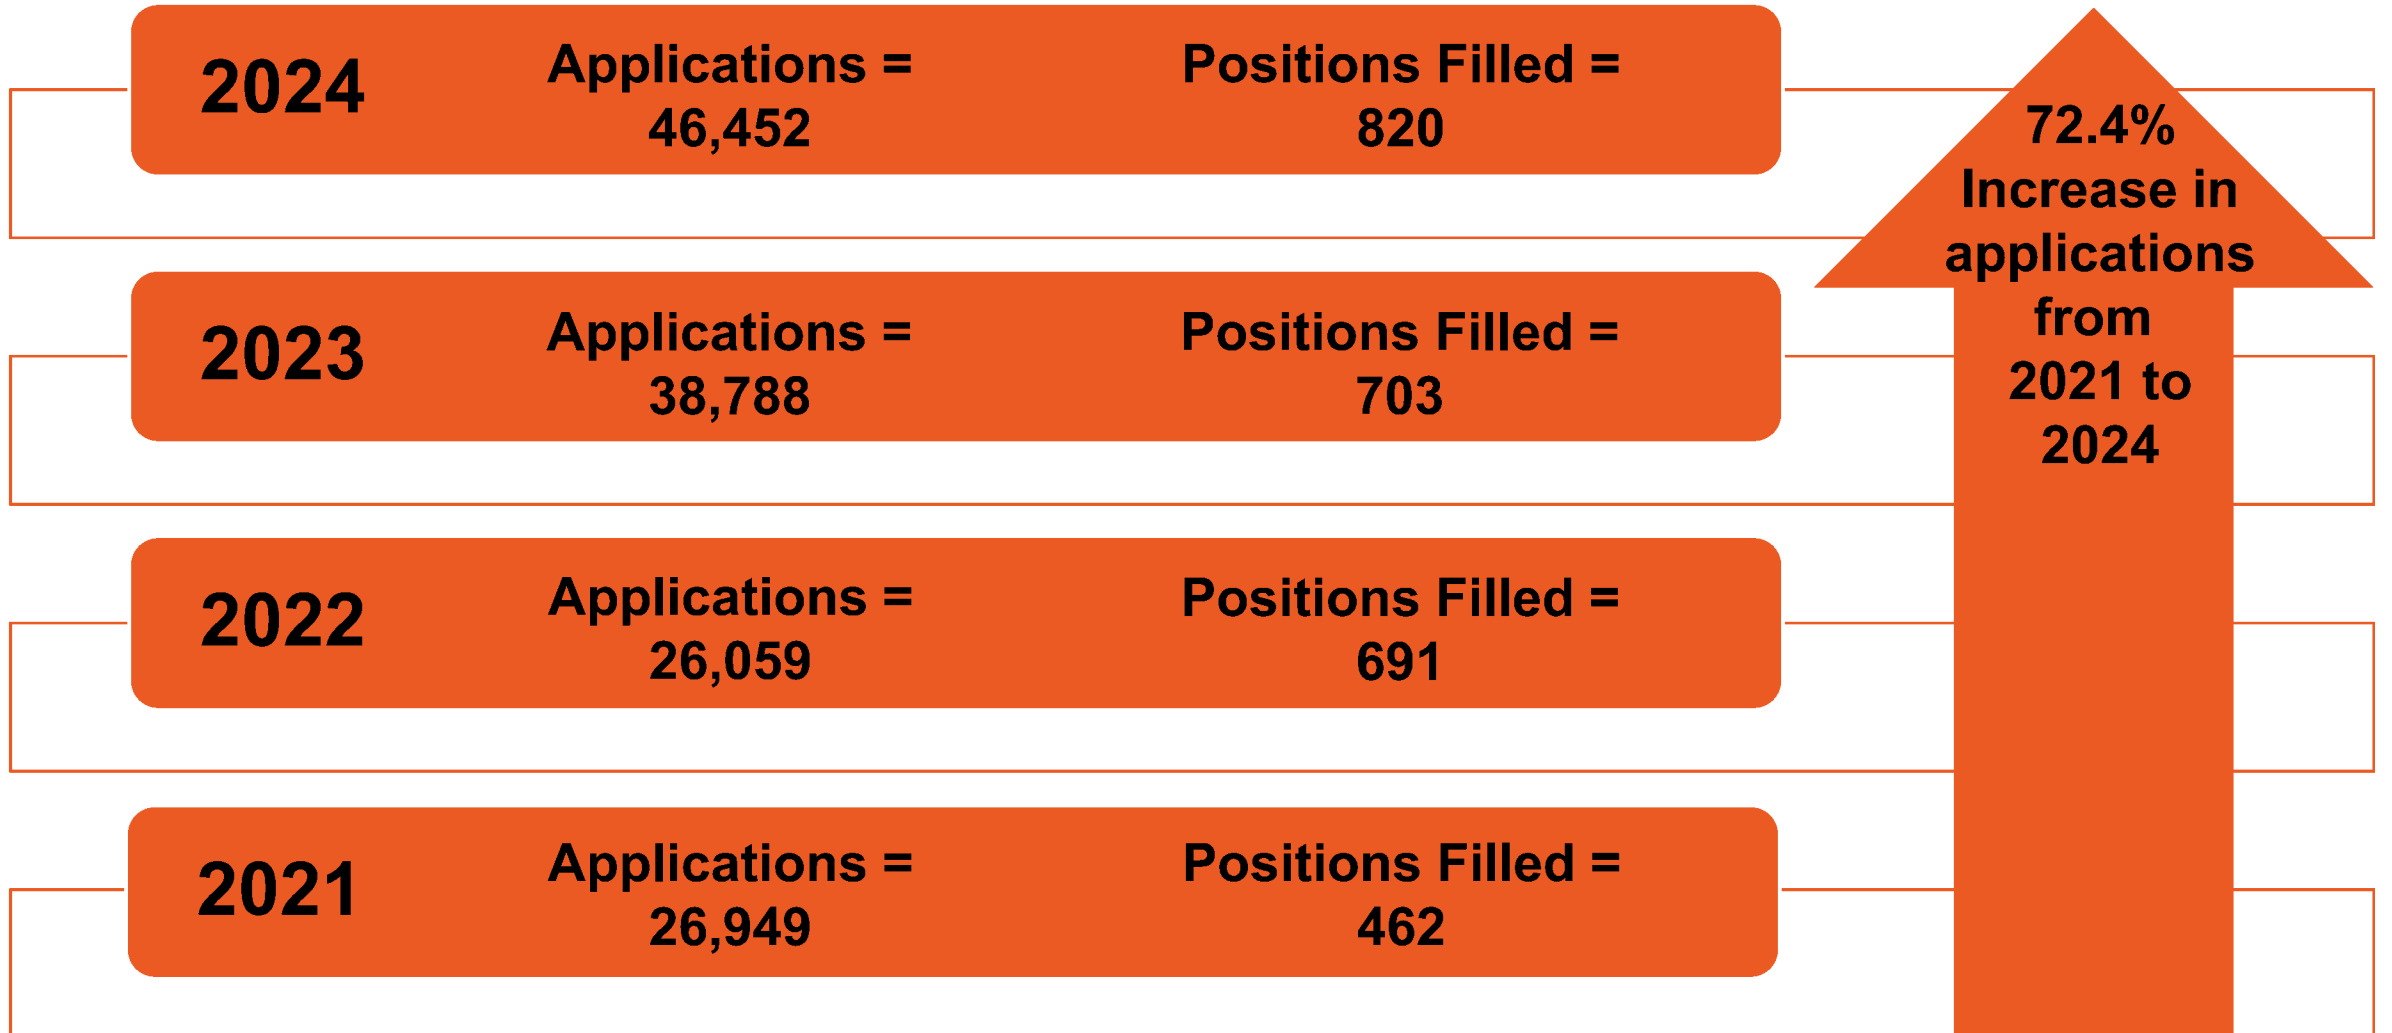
2024 Applications = 46,452 Positions Filled = 820

2023 Applications = 38,788 Positions Filled = 703

2022 Applications = 26,059 Positions Filled = 691

2021 Applications = 26,949 Positions Filled = 462

72.4% Increase in applications from 2021 to 2024